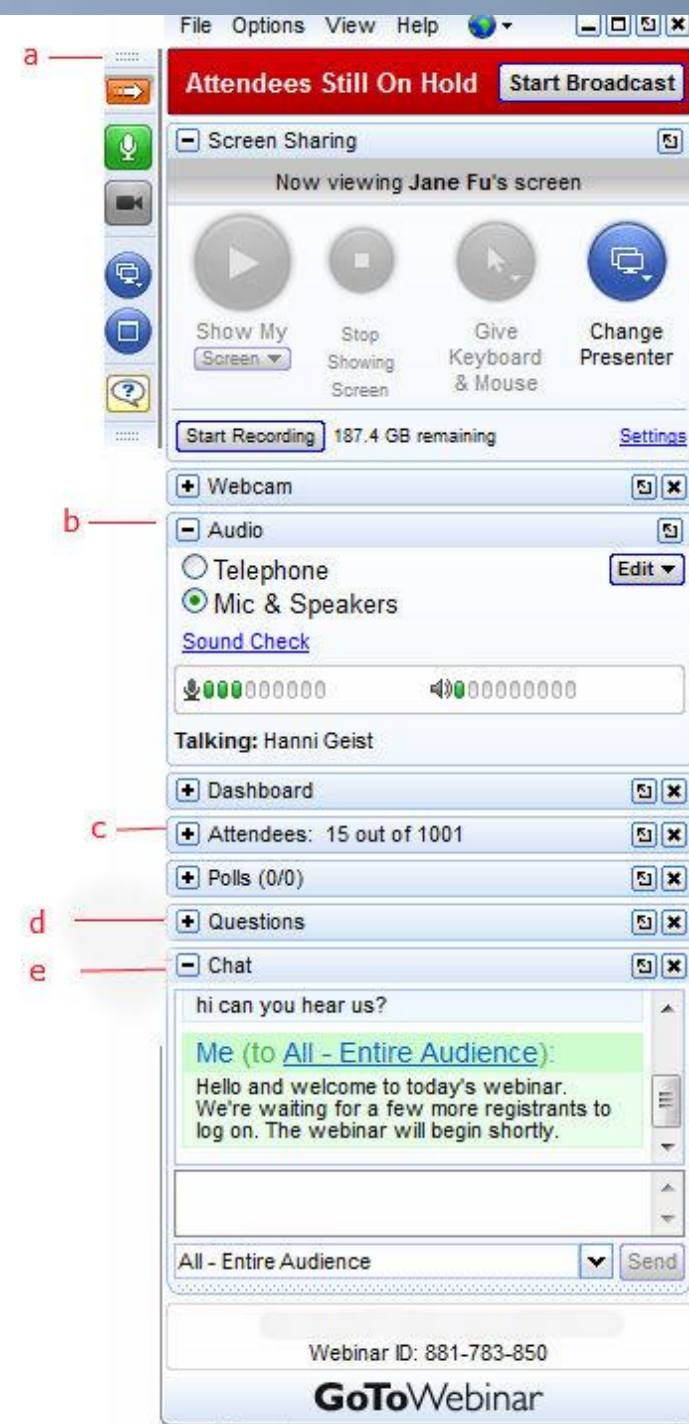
File Options View Help

a

Attendees Still On Hold Start Broadcast

Screen Sharing

Now viewing Jane Fu's screen

Show My Screen

Stop Showing Screen

Give Keyboard & Mouse

Change Presenter

Start Recording 187.4 GB remaining Settings

Webcam

b

Audio

Telephone

Mic & Speakers

Edit

Sound Check

Talking: Hanni Geist

Dashboard

c

Attendees: 15 out of 1001

Polls (0/0)

d

Questions

e

Chat

hi can you hear us?

Me (to All - Entire Audience):

Hello and welcome to today's webinar. We're waiting for a few more registrants to log on. The webinar will begin shortly.

All - Entire Audience

Send

Webinar ID: 881-783-850

GoToWebinar